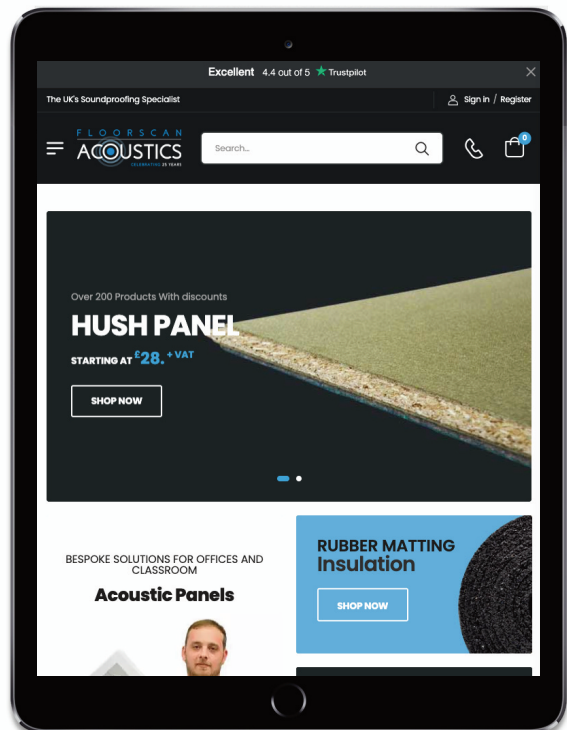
Excellent 4.4 out of 5 ★ Trustpilot

The UK's Soundproofing Specialist

Sign in / Register

FLOORSCAN ACOUSTICS
CELEBRATING 25 YEARS

Search...

0

Over 200 Products With discounts

HUSH PANEL

STARTING AT £28. + VAT

SHOP NOW

BESPOKE SOLUTIONS FOR OFFICES AND CLASSROOM

Acoustic Panels

RUBBER MATTING Insulation

SHOP NOW